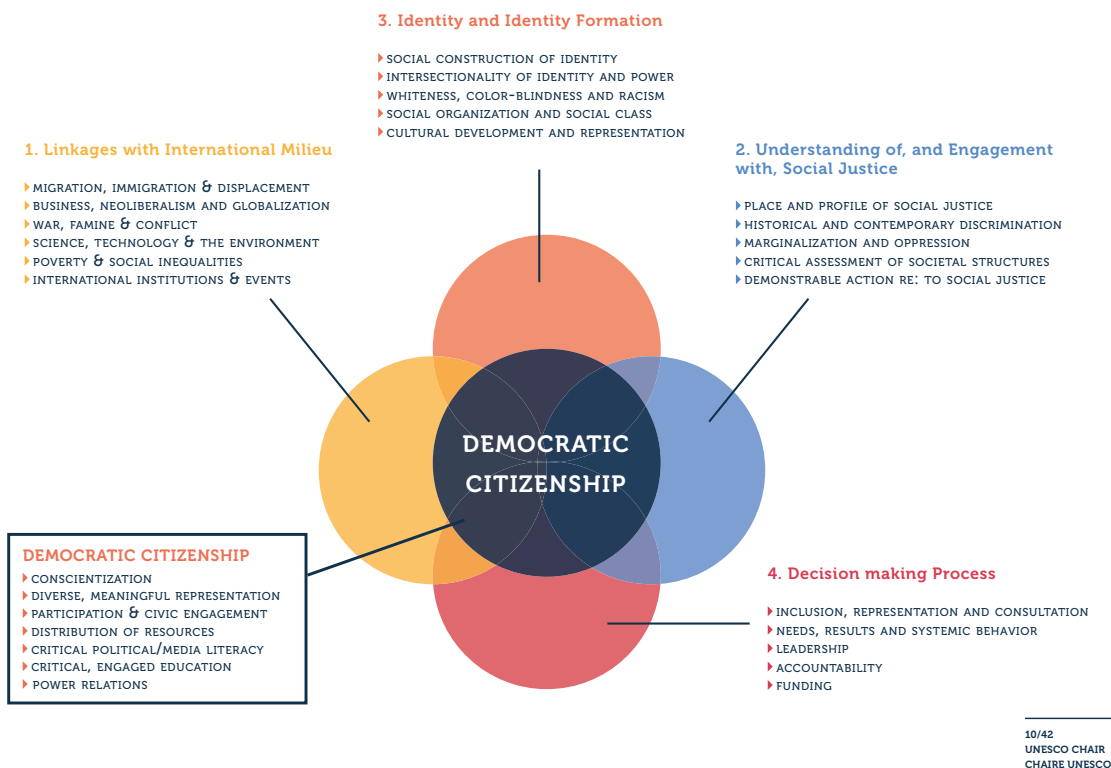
3. Identity and Identity Formation

Social construction of identity
Intersectionality of identity and power
Whiteness, color-blindness and racism
Social organization and social class
Cultural development and representation

1. Linkages with International Milieu

Migration, immigration & displacement
Business, neoliberalism and globalization
War, famine & conflict
Science, technology & the environment
Poverty & social inequalities
International institutions & events

2. Understanding of, and Engagement with, Social Justice

Place and profile of social justice
Historical and contemporary discrimination
Marginalization and oppression
Critical assessment of societal structures
Demonstrable action re: to social justice

DEMOCRATIC CITIZENSHIP

DEMOCRATIC CITIZENSHIP
Conscientization
Diverse, meaningful representation
Participation & civic engagement
Distribution of resources
Critical political/media literacy
Critical, engaged education
Power relations

4. Decision making Process

Inclusion, representation and consultation
Needs, results and systemic behavior
Leadership
Accountability
Funding

10/42
UNESCO CHAIR
CHAIRE UNESCO